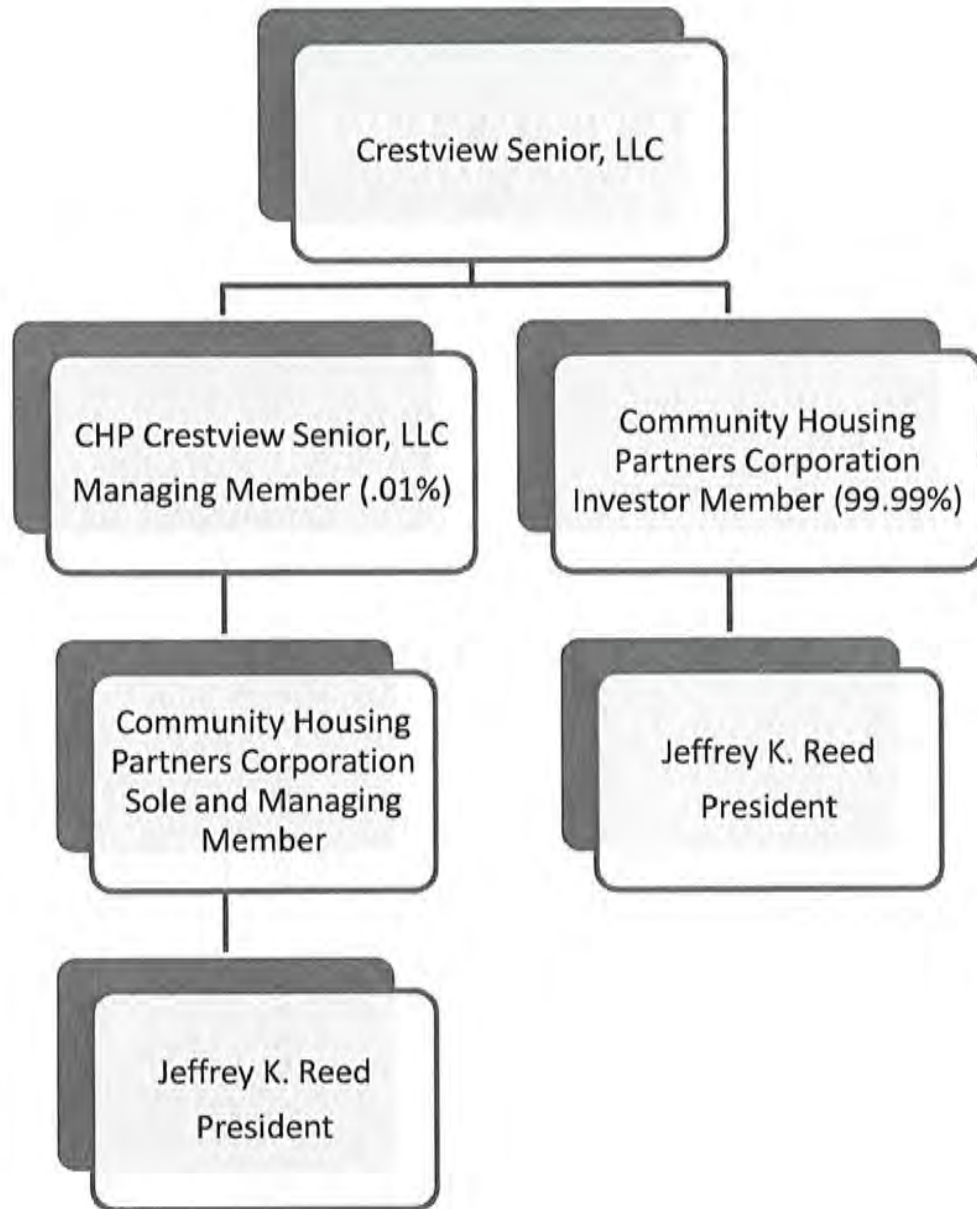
Crestview Senior, LLC

CHP Crestview Senior, LLC Managing Member (.01%)

Community Housing Partners Corporation Investor Member (99.99%)

Community Housing Partners Corporation Sole and Managing Member

Jeffrey K. Reed President

Jeffrey K. Reed President